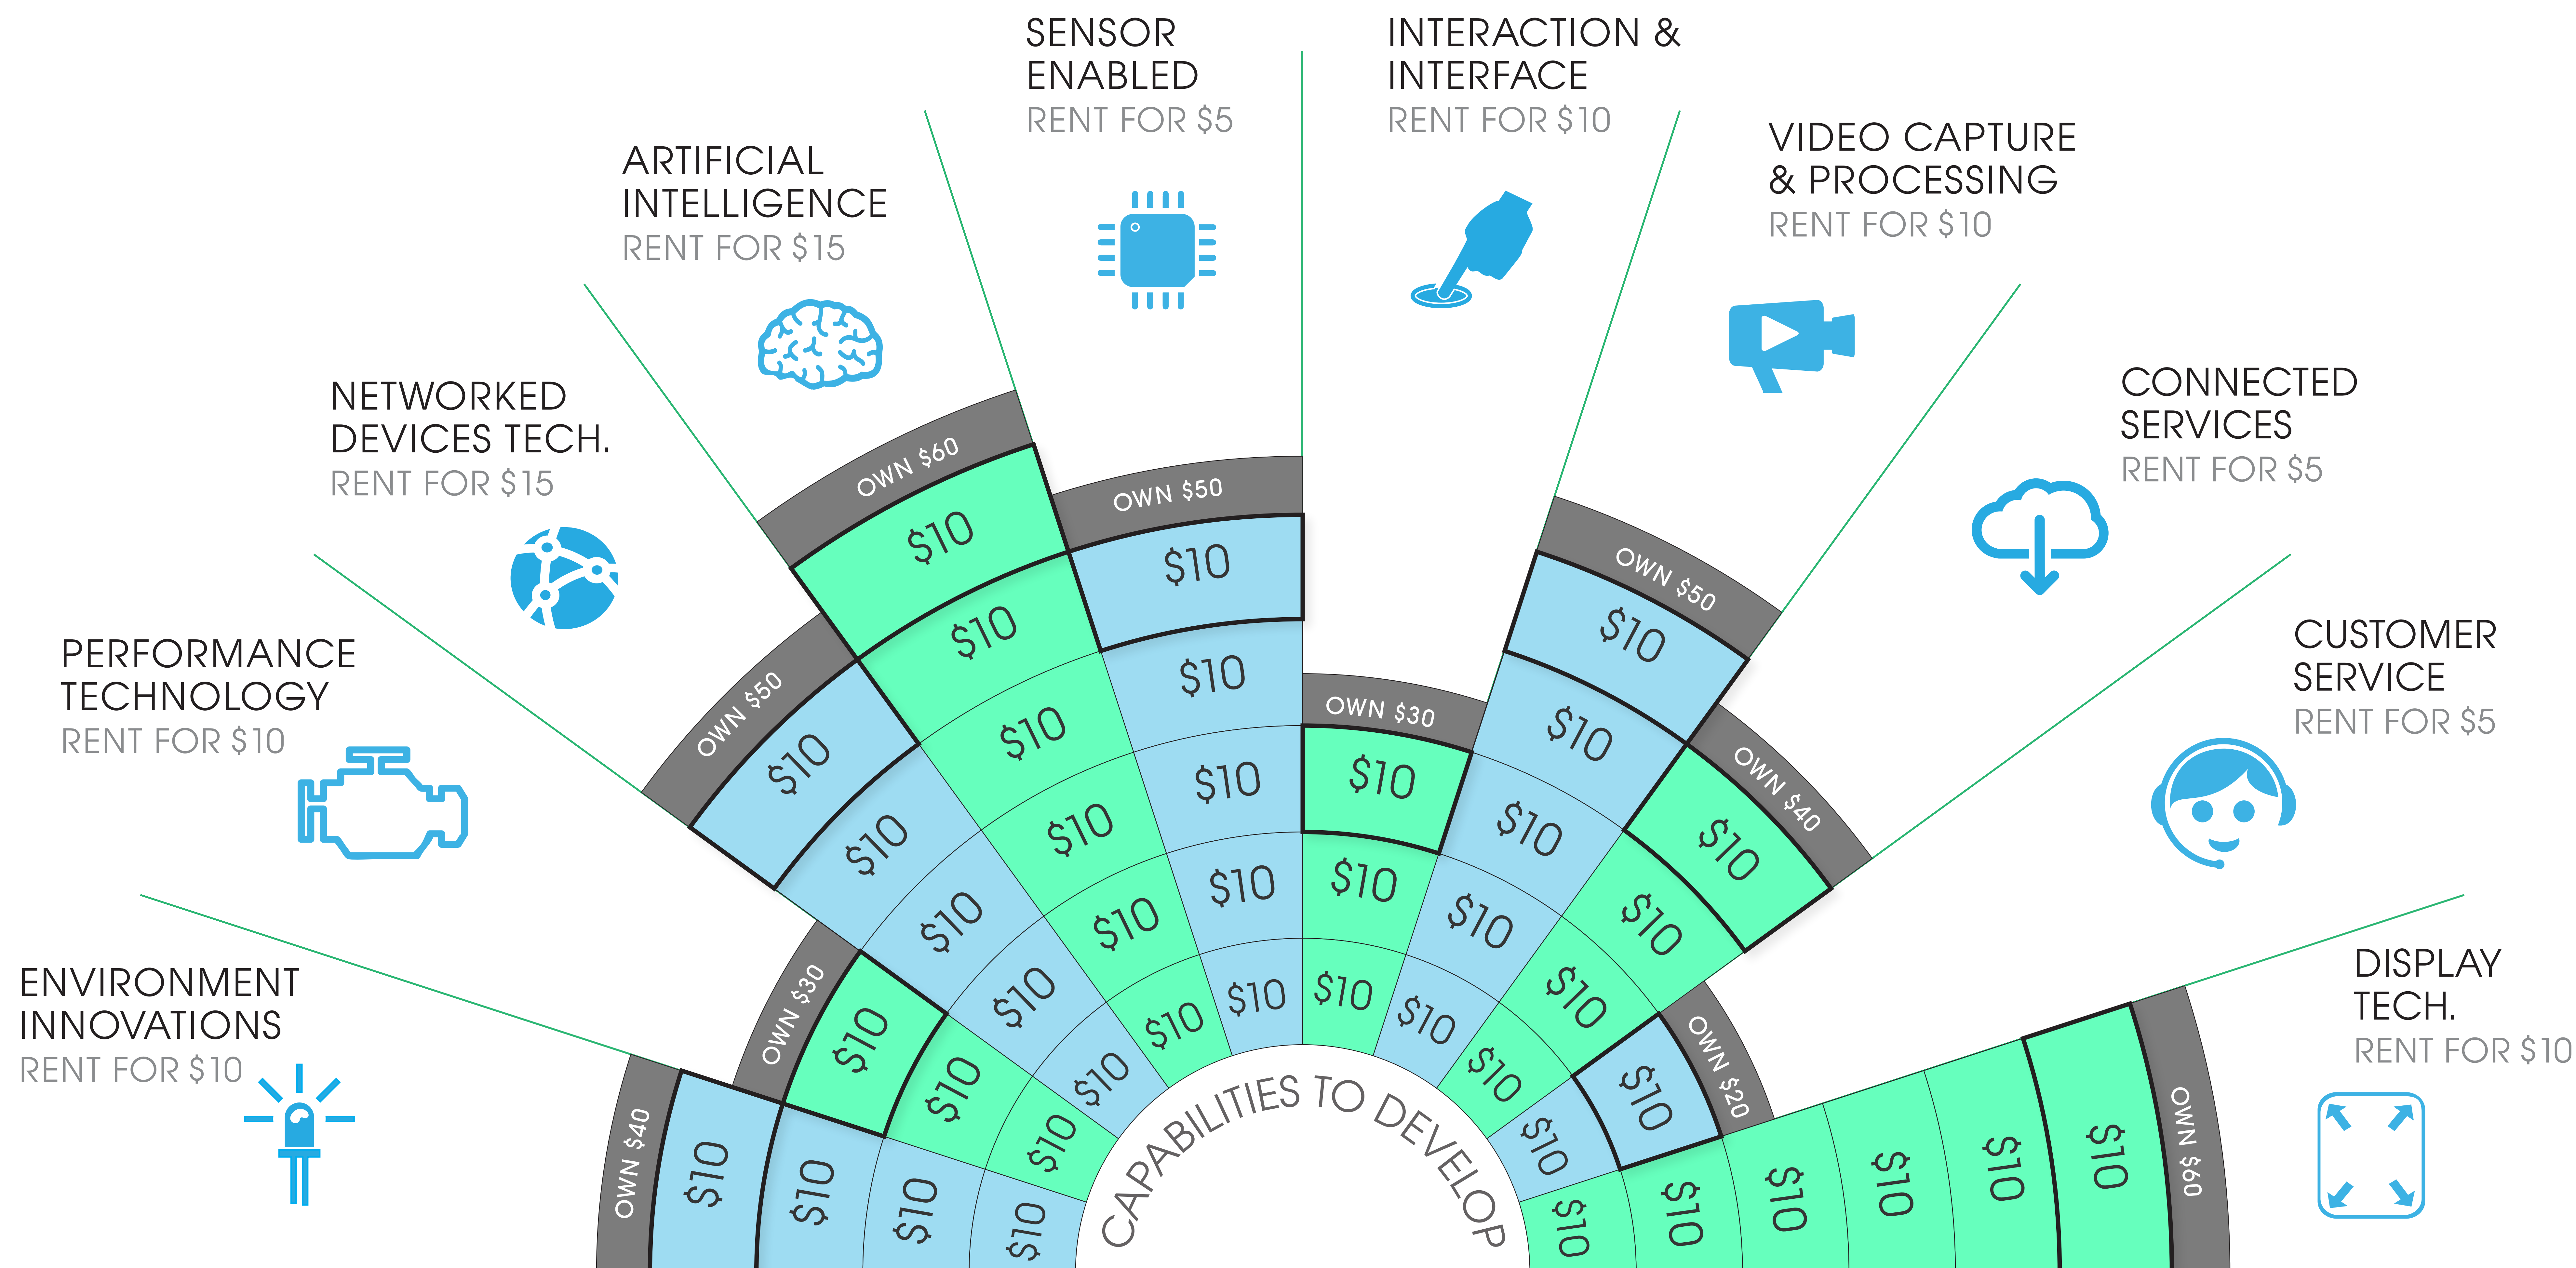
SENSOR ENABLED
RENT FOR $5

INTERACTION & INTERFACE
RENT FOR $10

ARTIFICIAL INTELLIGENCE
RENT FOR $15

VIDEO CAPTURE & PROCESSING
RENT FOR $10

NETWORKED DEVICES TECH.
RENT FOR $15

CONNECTED SERVICES
RENT FOR $5

PERFORMANCE TECHNOLOGY
RENT FOR $10

CUSTOMER SERVICE
RENT FOR $5

ENVIRONMENT INNOVATIONS
RENT FOR $10

DISPLAY TECH.
RENT FOR $10

OWN $40
$10 $10 $10 $10

OWN $30
$10 $10 $10

OWN $50
$10 $10 $10 $10 $10

OWN $60
$10 $10 $10 $10 $10 $10

OWN $50
$10 $10 $10 $10 $10

OWN $30
$10 $10 $10

OWN $50
$10 $10 $10 $10 $10

OWN $40
$10 $10 $10 $10

OWN $20
$10 $10

OWN $60
$10 $10 $10 $10 $10 $10

CAPABILITIES TO DEVELOP